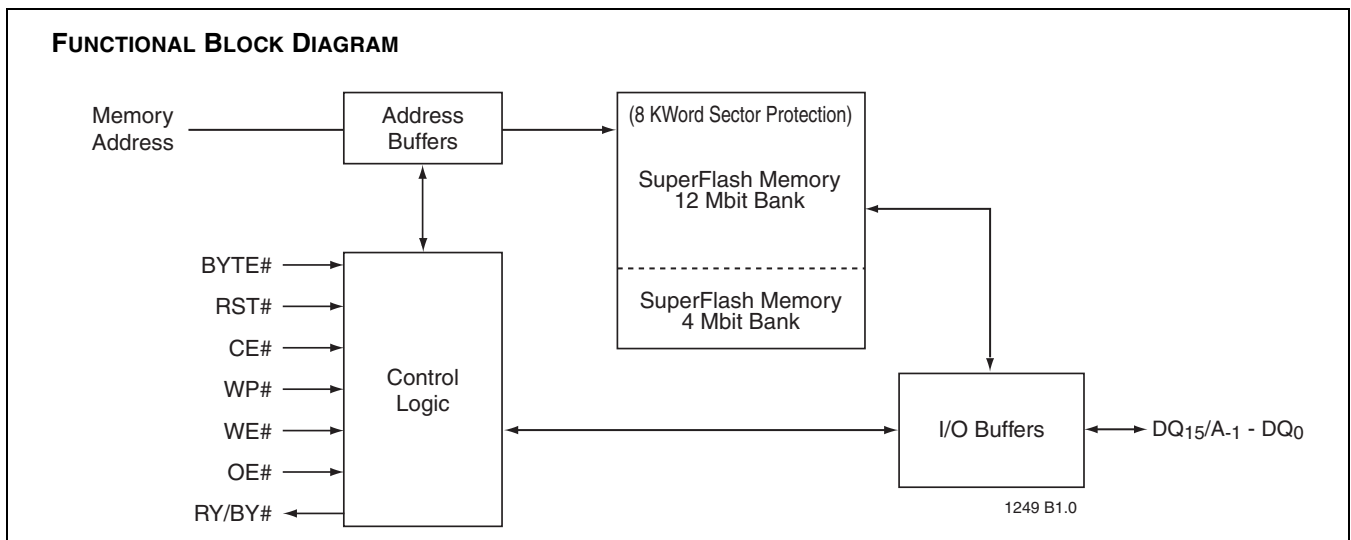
FUNCTIONAL BLOCK DIAGRAM

Memory Address

Address Buffers

(8 KWord Sector Protection)

SuperFlash Memory 12 Mbit Bank

SuperFlash Memory 4 Mbit Bank

BYTE#

RST#

CE#

WP#

WE#

OE#

RY/BY#

Control Logic

I/O Buffers

$DQ_{15}/A_{-1}$ - $DQ_0$

1249 B1.0